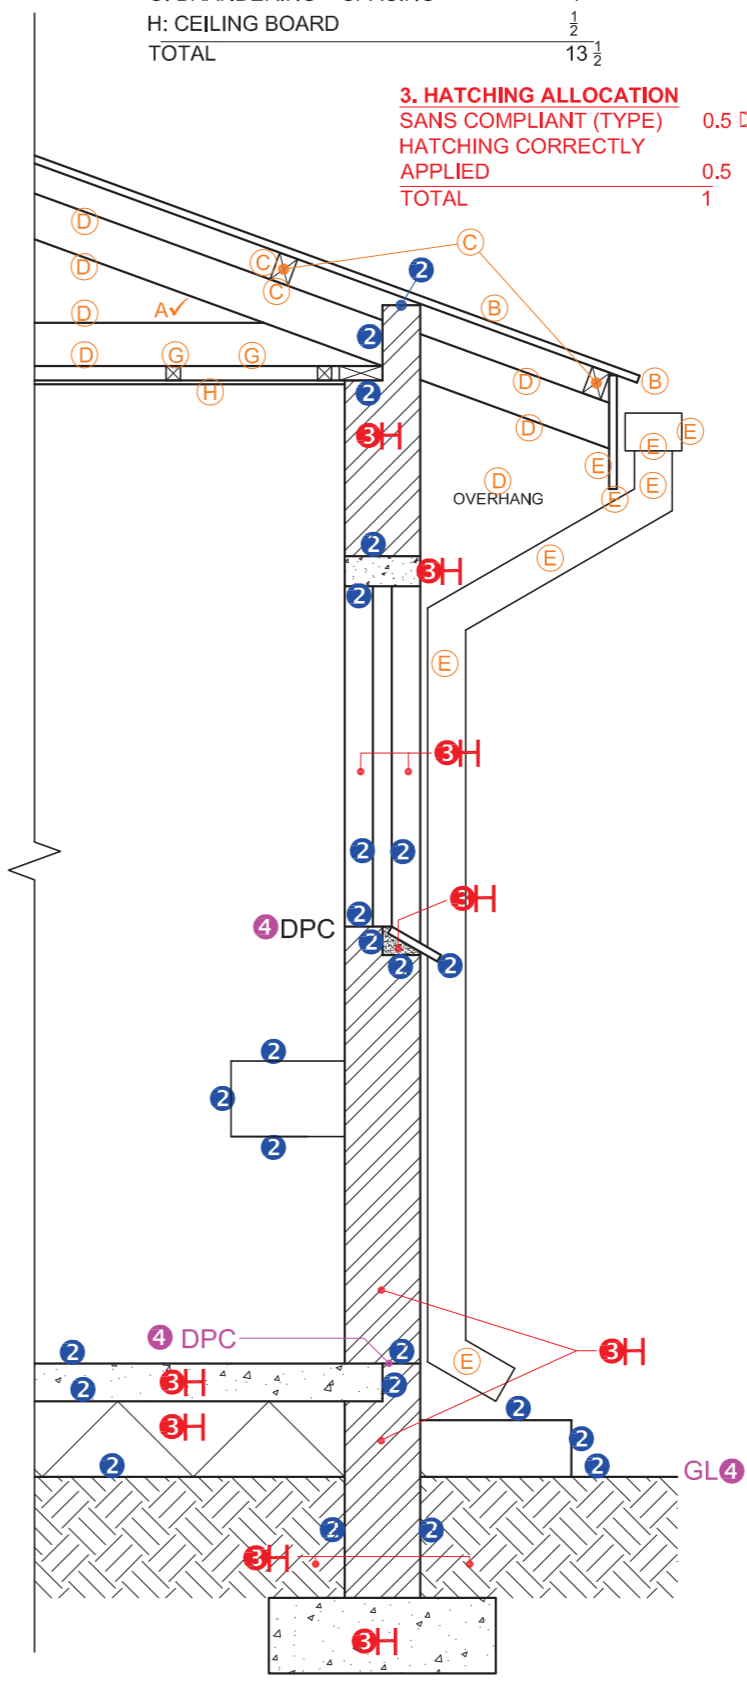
H: CEILING BOARD $\frac{1}{2}$
TOTAL $13\frac{1}{2}$

3. HATCHING ALLOCATION
SANS COMPLIANT (TYPE) 0.5
HATCHING CORRECTLY APPLIED 0.5
TOTAL 1

D
D
C
C
C
2
D
A✓
B
2
D
G
G
B
H
2
D
3H
D
E
E
E
D
E
E
OVERHANG
2
3H
E
2
E
3H
2 2
3H
4DPC
2
2
2
2
2
2
2
2
4 DPC
2
2
2
3H
2
E
3H
2
2
2
GL4
2
2
3H
3H
3H